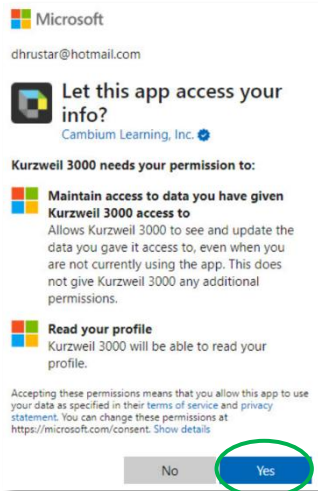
Microsoft

dhrustar@hotmail.com

Let this app access your info?

Cambium Learning, Inc.

Kurzweil 3000 needs your permission to:

Maintain access to data you have given Kurzweil 3000 access to

Allows Kurzweil 3000 to see and update the data you gave it access to, even when you are not currently using the app. This does not give Kurzweil 3000 any additional permissions.

Read your profile

Kurzweil 3000 will be able to read your profile.

Accepting these permissions means that you allow this app to use your data as specified in their terms of service and privacy statement. You can change these permissions at https://microsoft.com/consent. Show details

No

Yes